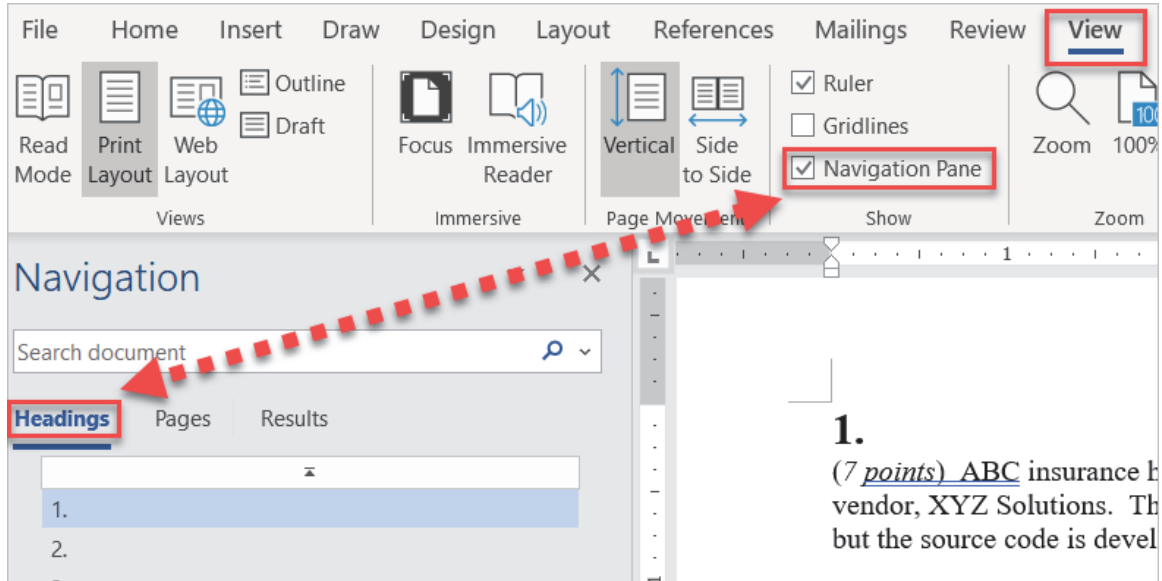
File Home Insert Draw Design Layout References Mailings Review View

Read Mode Print Layout Web Layout Outline Draft
Views

Focus Immersive Reader
Immersive

Vertical Side to Side
Page Movement

Ruler
Gridlines
Navigation Pane
Show

Zoom 100%
Zoom

Navigation

Search document

Headings Pages Results

1.
2.

1

1.
(7 points) ABC insurance h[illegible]
vendor, XYZ Solutions. Th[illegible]
but the source code is devel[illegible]